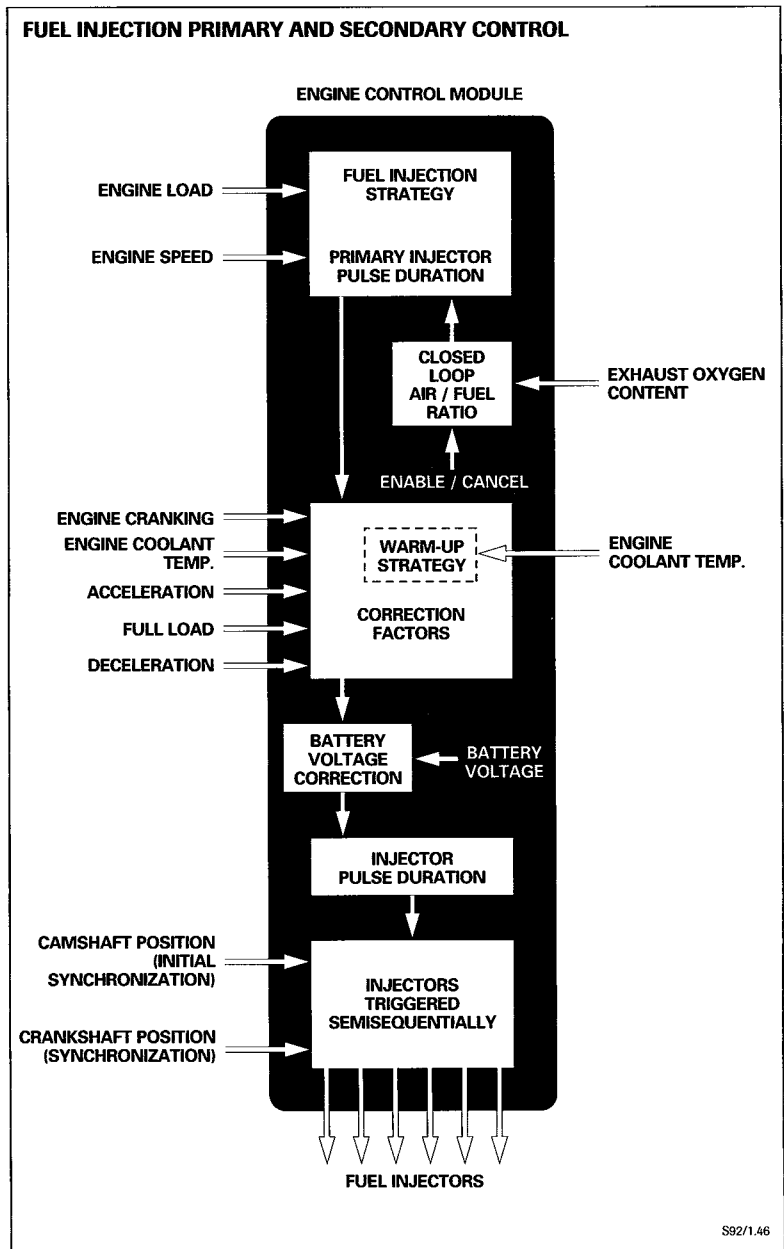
FUEL INJECTION PRIMARY AND SECONDARY CONTROL

ENGINE CONTROL MODULE

ENGINE LOAD

ENGINE SPEED

FUEL INJECTION STRATEGY

PRIMARY INJECTOR PULSE DURATION

CLOSED LOOP AIR / FUEL RATIO

EXHAUST OXYGEN CONTENT

ENABLE / CANCEL

ENGINE CRANKING

ENGINE COOLANT TEMP.

ACCELERATION

FULL LOAD

DECELERATION

WARM-UP STRATEGY

CORRECTION FACTORS

ENGINE COOLANT TEMP.

BATTERY VOLTAGE CORRECTION

BATTERY VOLTAGE

INJECTOR PULSE DURATION

CAMSHAFT POSITION (INITIAL SYNCHRONIZATION)

CRANKSHAFT POSITION (SYNCHRONIZATION)

INJECTORS TRIGGERED SEMISEQUENTIALLY

FUEL INJECTORS

S92/1.46